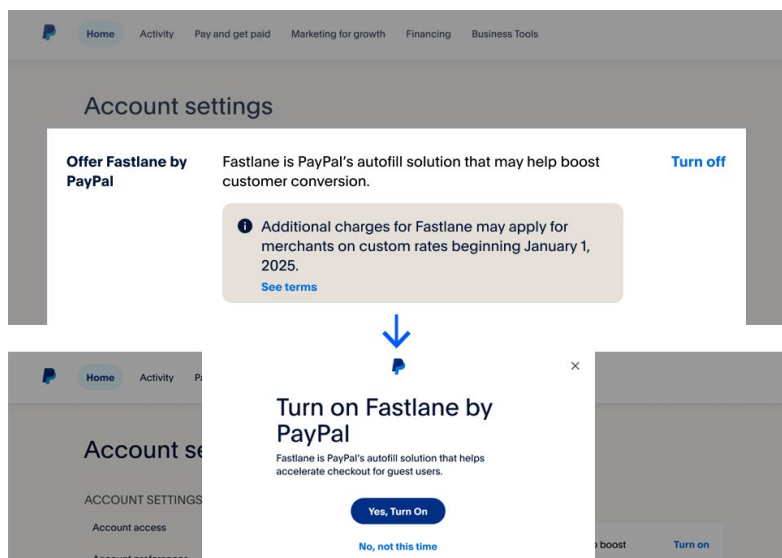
Home Activity Pay and get paid Marketing for growth Financing Business Tools

Account settings

Offer Fastlane by PayPal

Fastlane is PayPal's autofill solution that may help boost customer conversion.

Turn off

Additional charges for Fastlane may apply for merchants on custom rates beginning January 1, 2025.

See terms

Home Activity Pa

Account se

ACCOUNT SETTINGS

Account access

Account preferences

×

Turn on Fastlane by PayPal

Fastlane is PayPal's autofill solution that helps accelerate checkout for guest users.

Yes, Turn On

No, not this time

boost

Turn on